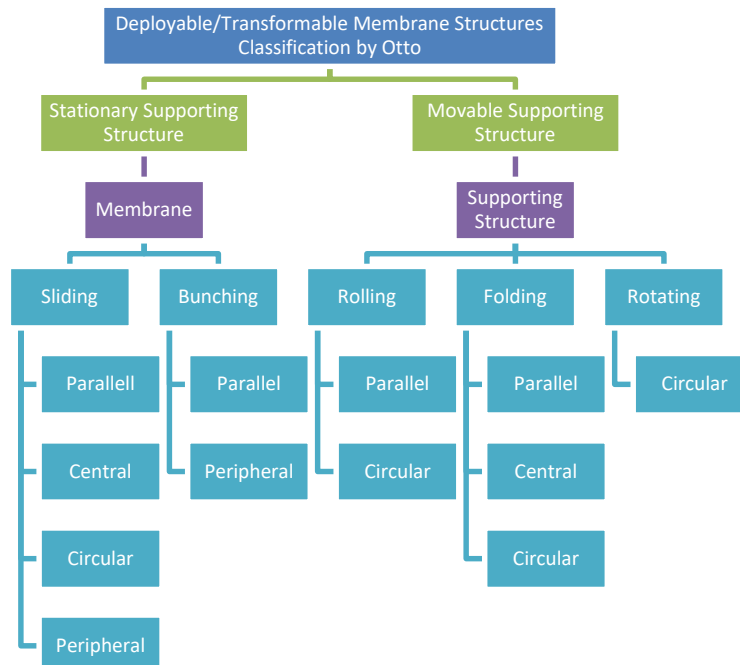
Deployable/Transformable Membrane Structures Classification by Otto

Stationary Supporting Structure

Membrane

Sliding

Parallell

Central

Circular

Peripheral

Bunching

Parallel

Peripheral

Movable Supporting Structure

Supporting Structure

Rolling

Parallel

Circular

Folding

Parallel

Central

Circular

Rotating

Circular